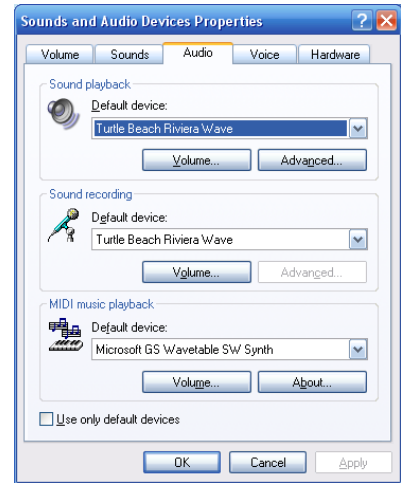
Sounds and Audio Devices Properties

Volume | Sounds | Audio | Voice | Hardware

Sound playback
Default device:
Turtle Beach Riviera Wave
Volume... Advanced...

Sound recording
Default device:
Turtle Beach Riviera Wave
Volume... Advanced...

MIDI music playback
Default device:
Microsoft GS Wavetable SW Synth
Volume... About...

Use only default devices

OK Cancel Apply